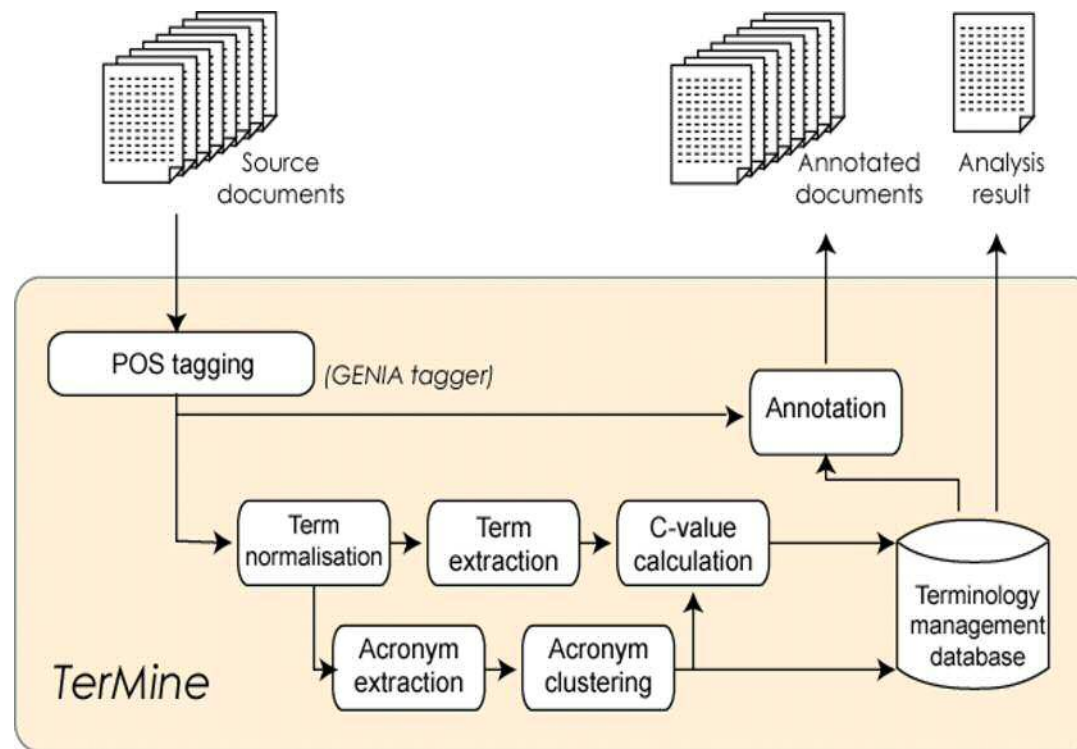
Source documents

Annotated documents

Analysis result

POS tagging

(GENIA tagger)

Annotation

Term normalisation

Term extraction

C-value calculation

Terminology management database

Acronym extraction

Acronym clustering

TerMine